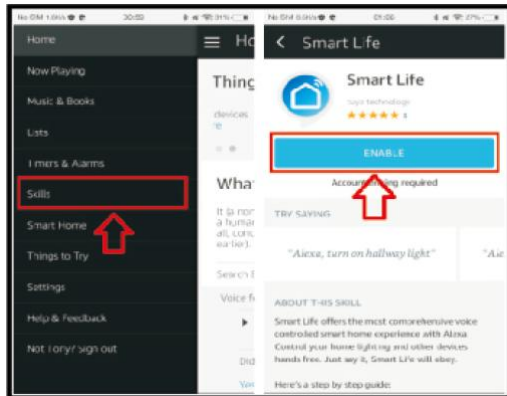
No SIM 1.6K/s 20:50 31%

Home

Now Playing

Music & Books

Lists

Timers & Alarms

Skills

Smart Home

Things to Try

Settings

Help & Feedback

Not Tony? Sign out

Ho

Thing

devices

What

It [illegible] a human all, con earlier).

Search

Voice

Did

You

No SIM 0.0K/s 21:00 27%

Smart Life

Smart Life

Sayo technology

★★★★★ 1

ENABLE

Account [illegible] required

TRY SAYING

"Alexa, turn on hallway light"

"Ale

ABOUT THIS SKILL

Smart Life offers the most comprehensive voice controlled smart home experience with Alexa. Control your home lighting and other devices hands free. Just say it, Smart Life will obey.

Here's a step by step guide: